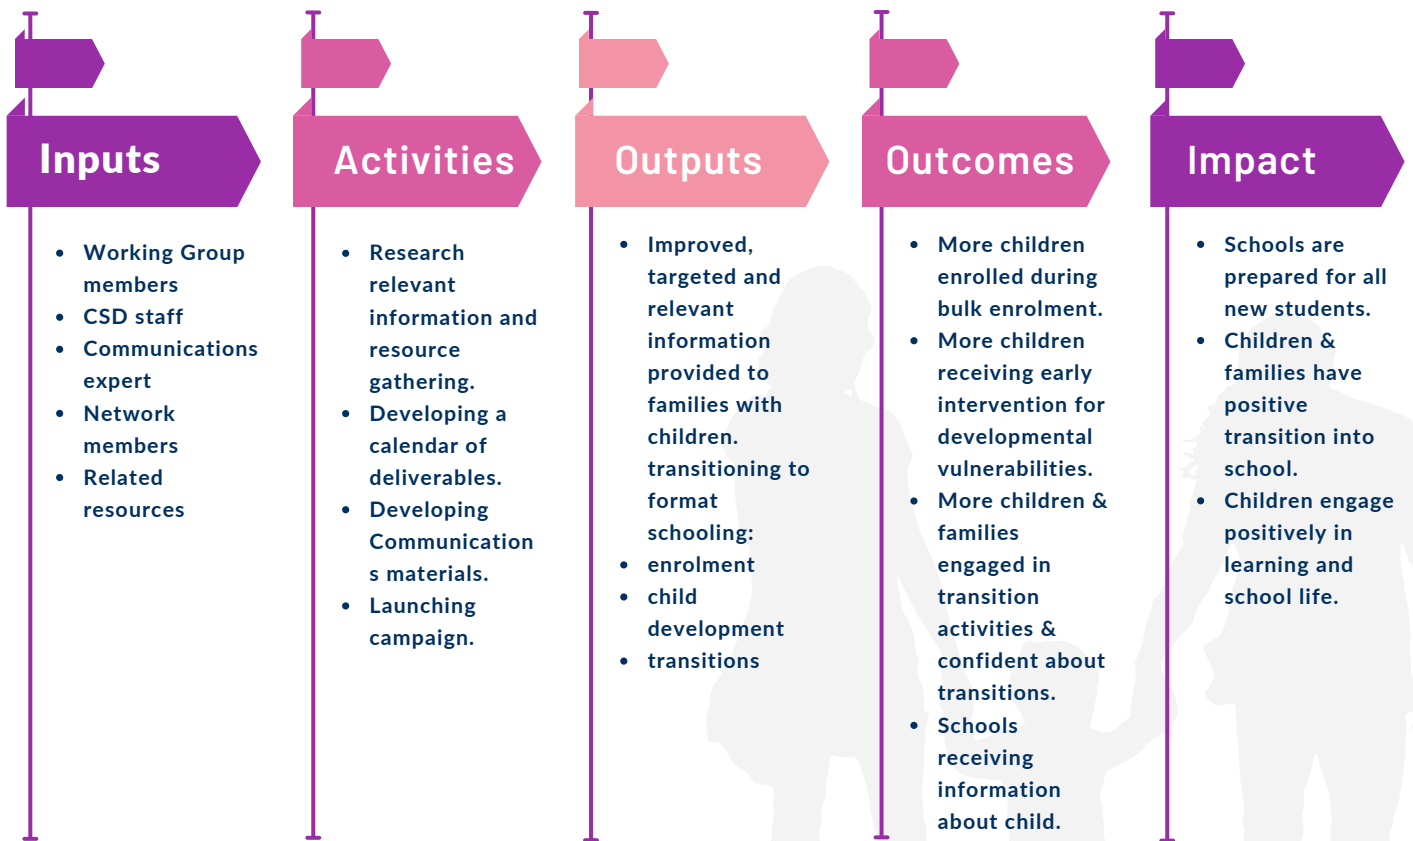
Inputs

- Working Group members
- CSD staff
- Communications expert
- Network members
- Related resources

Activities

- Research relevant information and resource gathering.
- Developing a calendar of deliverables.
- Developing Communications materials.
- Launching campaign.

Outputs

- Improved, targeted and relevant information provided to families with children. transitioning to format schooling:
- enrolment
- child development
- transitions

Outcomes

- More children enrolled during bulk enrolment.
- More children receiving early intervention for developmental vulnerabilities.
- More children & families engaged in transition activities & confident about transitions.
- Schools receiving information about child.

Impact

- Schools are prepared for all new students.
- Children & families have positive transition into school.
- Children engage positively in learning and school life.